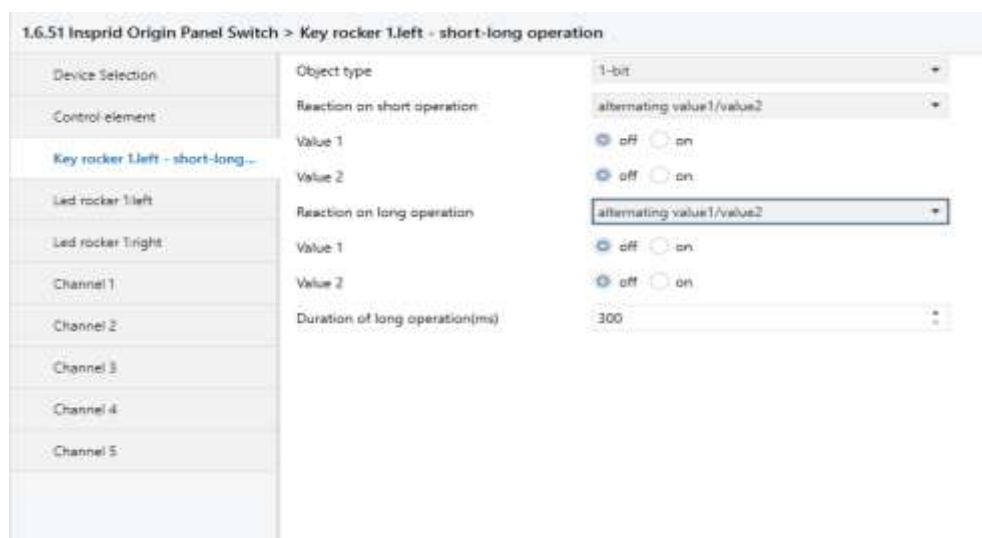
1.6.51 Insprid Origin Panel Switch > Key rocker 1.left - short-long operation

Device Selection

Control element

Key rocker 1.left - short-long...

Led rocker 1.left

Led rocker 1.right

Channel 1

Channel 2

Channel 3

Channel 4

Channel 5

| | |
|---|---|
| Object type | 1-bit |
| Reaction on short operation | alternating value1/value2 |
| Value 1 | off on |
| Value 2 | off on |
| Reaction on long operation | alternating value1/value2 |
| Value 1 | off on |
| Value 2 | off on |
| Duration of long operation(ms) | 300 |